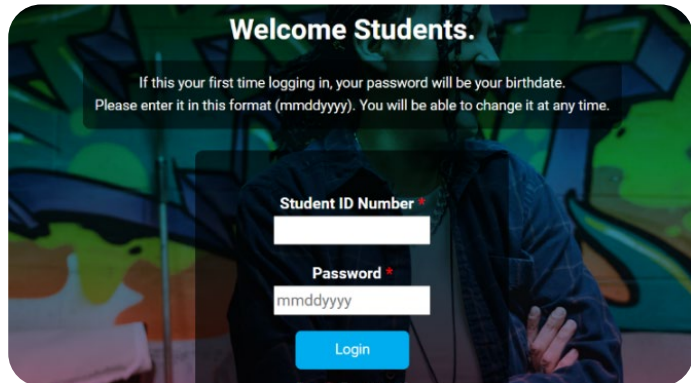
Welcome Students.

If this your first time logging in, your password will be your birthdate. Please enter it in this format (mmddyyyy). You will be able to change it at any time.

Student ID Number *

Password *

mmddyyyy

Login